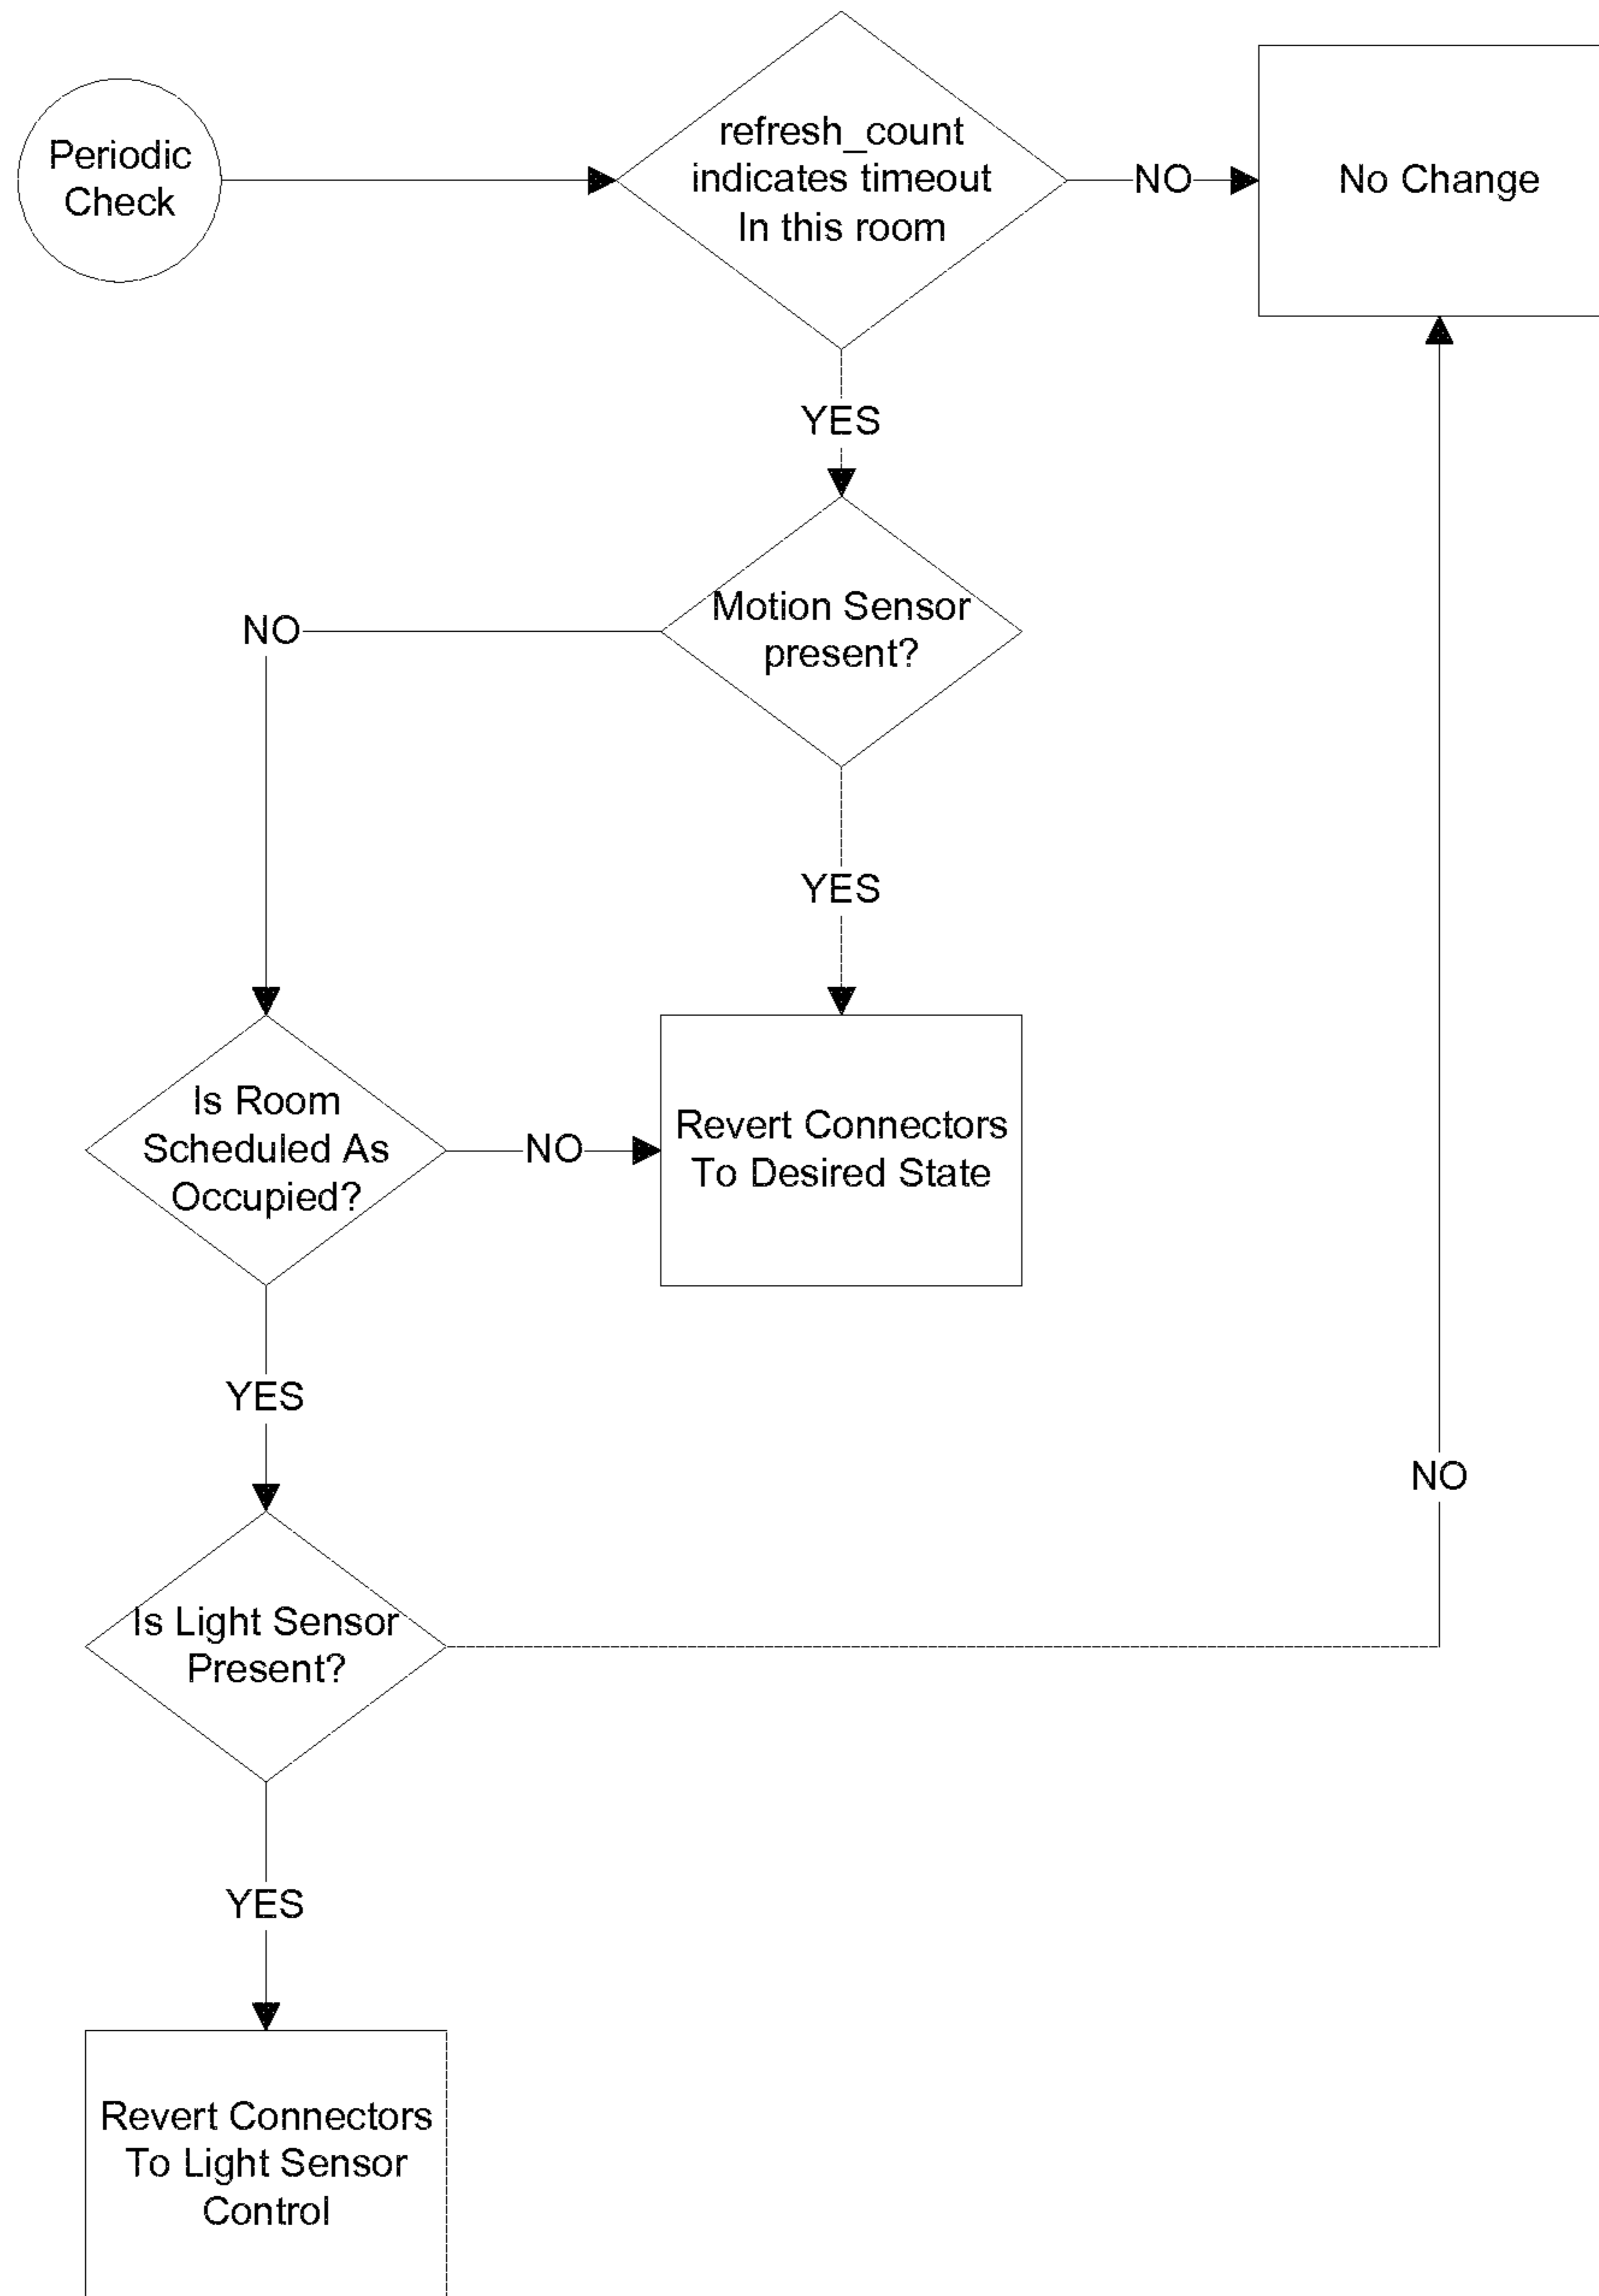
Periodic Check

refresh_count indicates timeout In this room

NO

No Change

YES

Motion Sensor present?

NO

YES

Is Room Scheduled As Occupied?

NO

Revert Connectors To Desired State

YES

NO

Is Light Sensor Present?

YES

Revert Connectors To Light Sensor Control